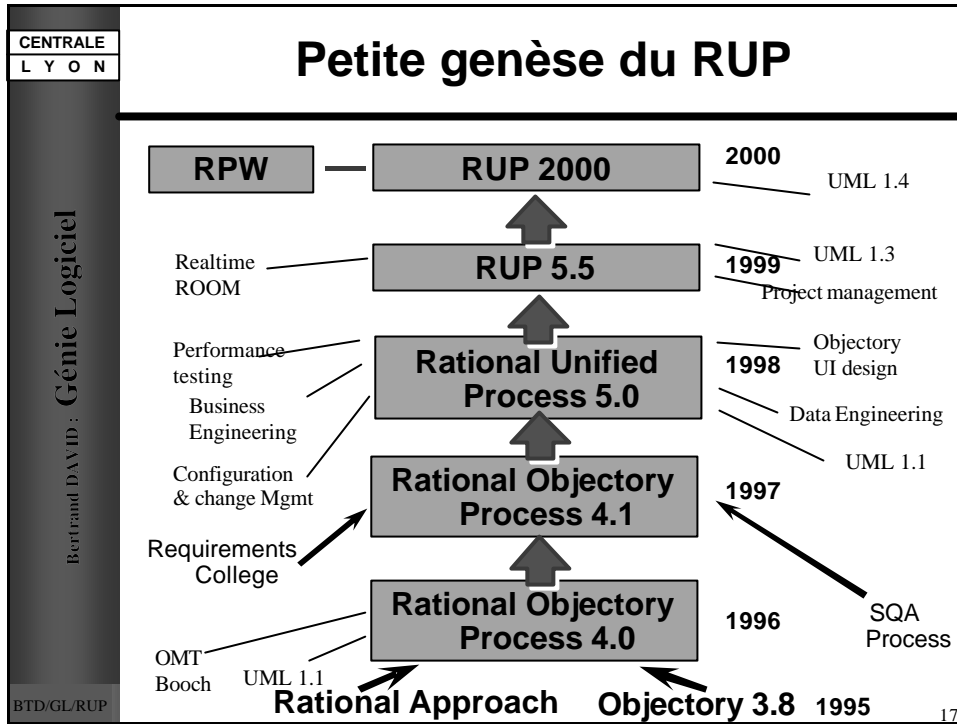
CENTRALE
L Y O N

Petite genèse du RUP

Bertrand DAVID : Génie Logiciel

RPW

RUP 2000

2000

UML 1.4

Realtime ROOM

RUP 5.5

1999

UML 1.3

Project management

Performance testing

Business Engineering

Configuration & change Mgmt

Rational Unified Process 5.0

1998

Objectory UI design

Data Engineering

UML 1.1

Rational Objectory Process 4.1

1997

Requirements College

Rational Objectory Process 4.0

1996

SQA Process

OMT Booch

UML 1.1

Rational Approach

Objectory 3.8

1995

BTD/GL/RUP

17